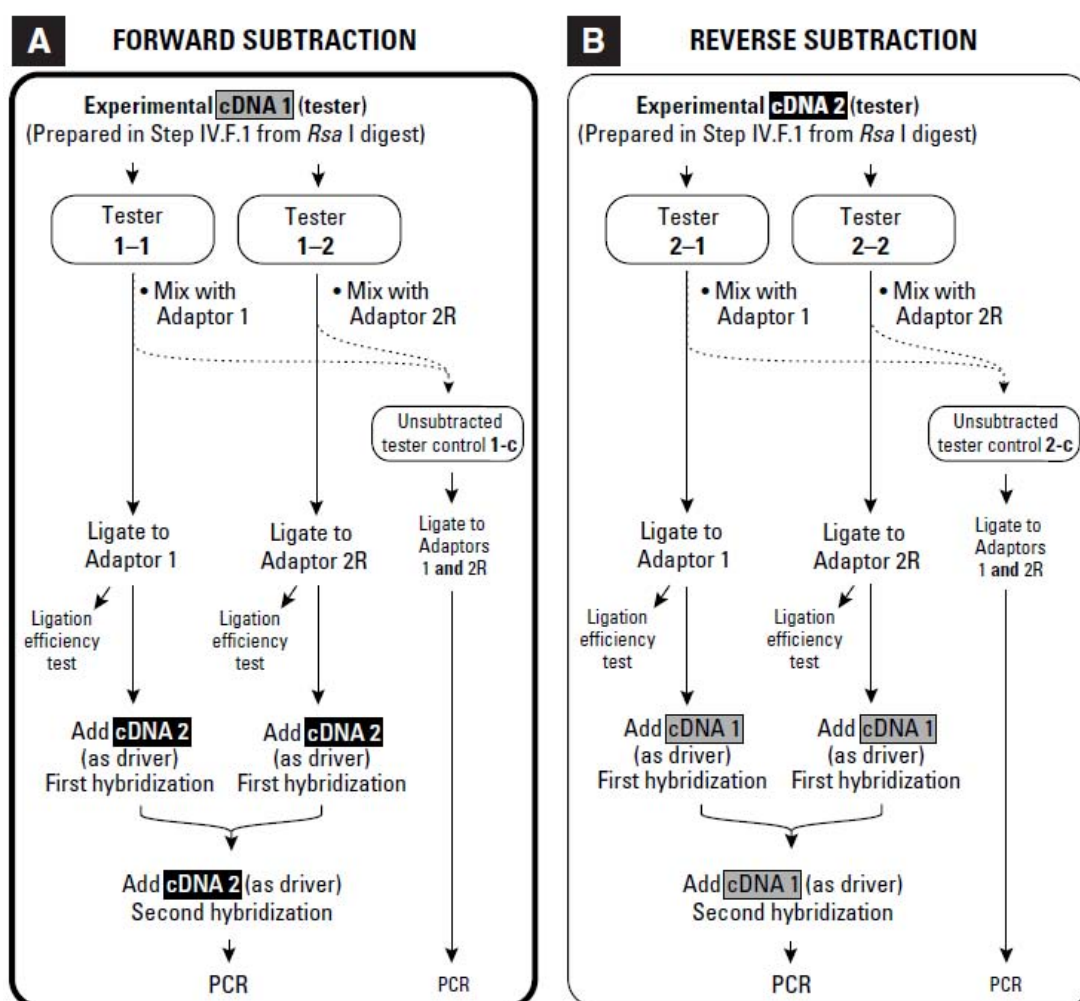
A FORWARD SUBTRACTION

Experimental cDNA 1 (tester)
(Prepared in Step IV.F.1 from *Rsa* I digest)

Tester 1–1

Tester 1–2

• Mix with Adaptor 1

• Mix with Adaptor 2R

Unsubtracted tester control 1-c

Ligate to Adaptor 1

Ligate to Adaptor 2R

Ligate to Adaptors 1 and 2R

Ligation efficiency test

Ligation efficiency test

Add cDNA 2 (as driver) First hybridization

Add cDNA 2 (as driver) First hybridization

Add cDNA 2 (as driver) Second hybridization

PCR

PCR

B REVERSE SUBTRACTION

Experimental cDNA 2 (tester)
(Prepared in Step IV.F.1 from *Rsa* I digest)

Tester 2–1

Tester 2–2

• Mix with Adaptor 1

• Mix with Adaptor 2R

Unsubtracted tester control 2-c

Ligate to Adaptor 1

Ligate to Adaptor 2R

Ligate to Adaptors 1 and 2R

Ligation efficiency test

Ligation efficiency test

Add cDNA 1 (as driver) First hybridization

Add cDNA 1 (as driver) First hybridization

Add cDNA 1 (as driver) Second hybridization

PCR

PCR